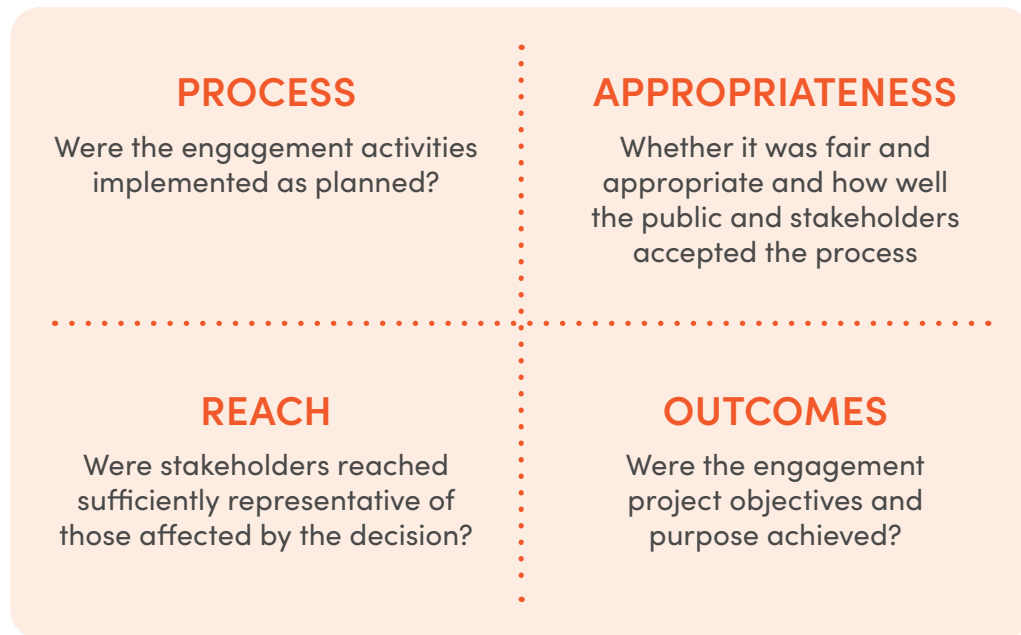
PROCESS

Were the engagement activities implemented as planned?

APPROPRIATENESS

Whether it was fair and appropriate and how well the public and stakeholders accepted the process

REACH

Were stakeholders reached sufficiently representative of those affected by the decision?

OUTCOMES

Were the engagement project objectives and purpose achieved?